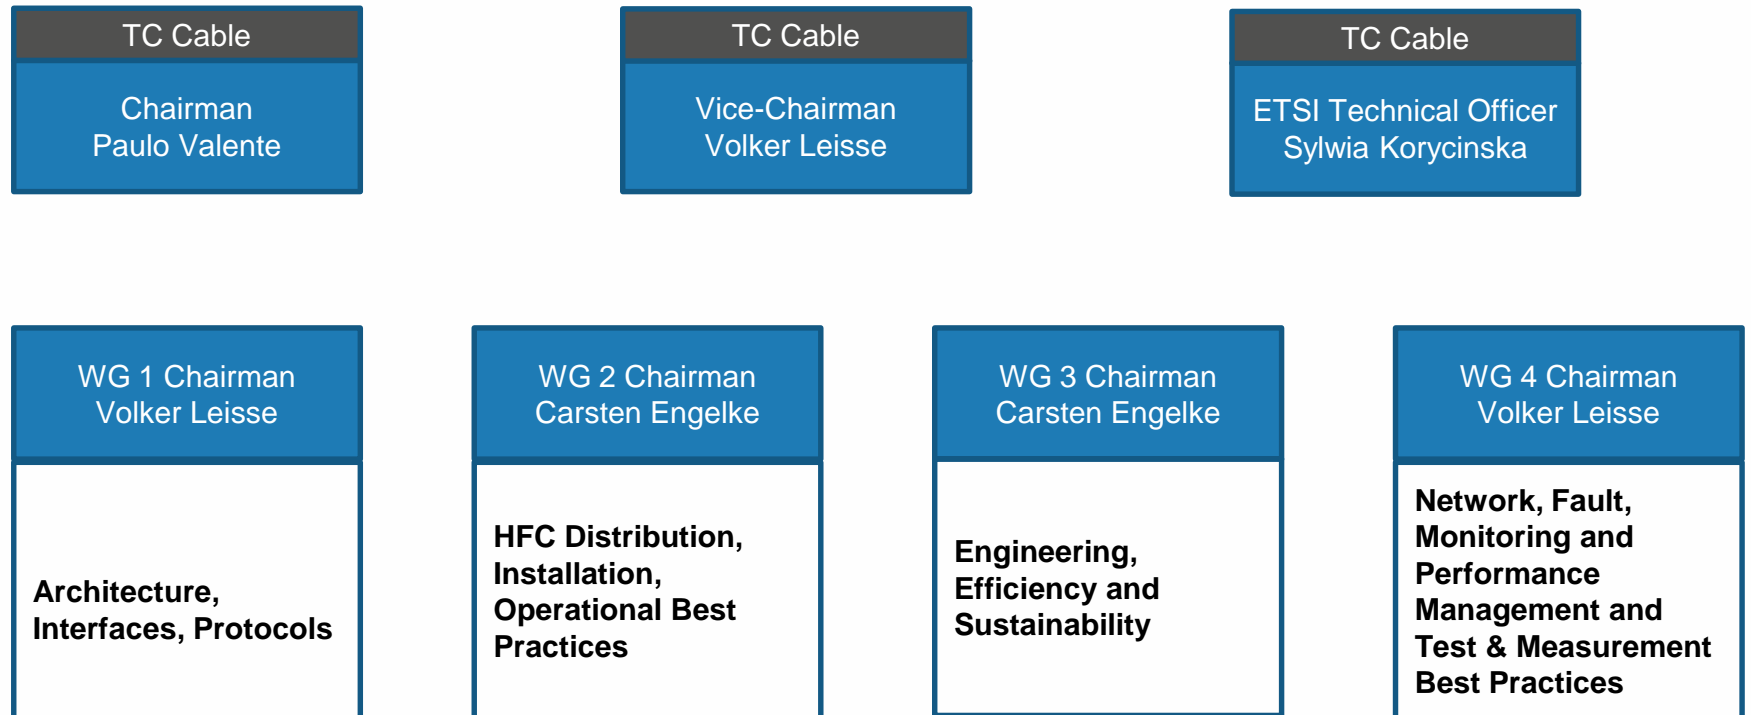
TC Cable

Chairman
Paulo Valente

TC Cable

Vice-Chairman
Volker Leisse

TC Cable

ETSI Technical Officer
Sylwia Korycinska

WG 1 Chairman
Volker Leisse

Architecture, Interfaces, Protocols

WG 2 Chairman
Carsten Engelke

HFC Distribution, Installation, Operational Best Practices

WG 3 Chairman
Carsten Engelke

Engineering, Efficiency and Sustainability

WG 4 Chairman
Volker Leisse

Network, Fault, Monitoring and Performance Management and Test & Measurement Best Practices